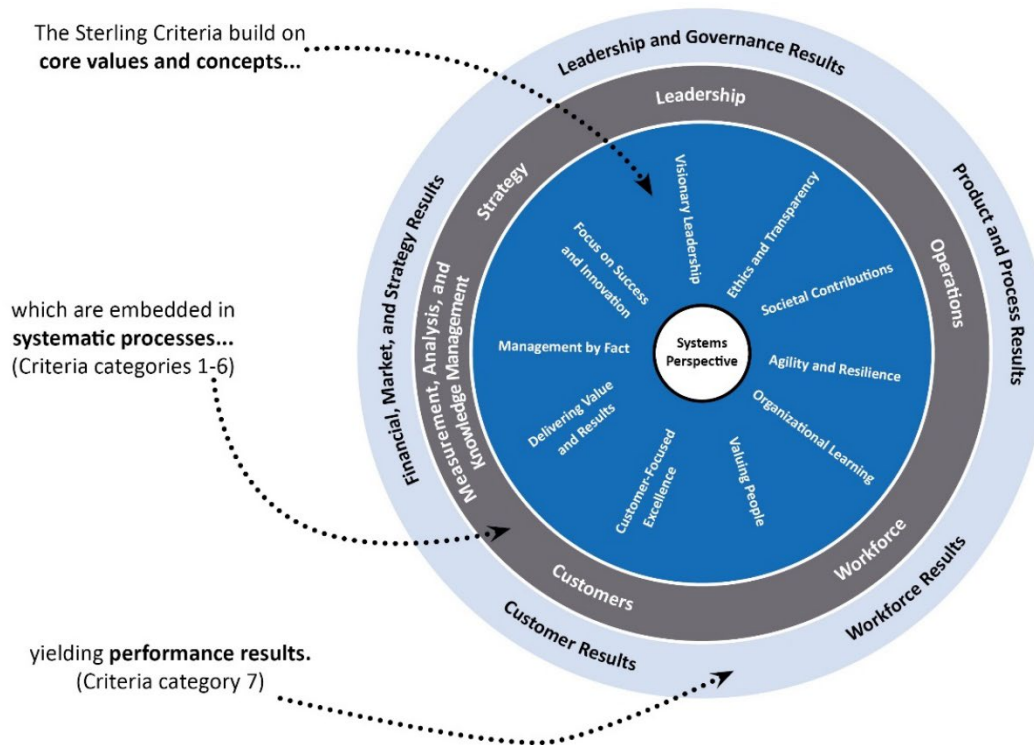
The Sterling Criteria build on **core values and concepts...**

which are embedded in **systematic processes...** (Criteria categories 1-6)

yielding **performance results.** (Criteria category 7)

Leadership and Governance Results

Product and Process Results

Workforce Results

Customer Results

Financial, Market, and Strategy Results

Leadership

Operations

Workforce

Customers

Measurement, Analysis, and Knowledge Management

Strategy

Visionary Leadership

Ethics and Transparency

Societal Contributions

Agility and Resilience

Organizational Learning

Valuing People

Customer-Focused Excellence

Delivering Value and Results

Management by Fact

Focus on Success and Innovation

Systems Perspective